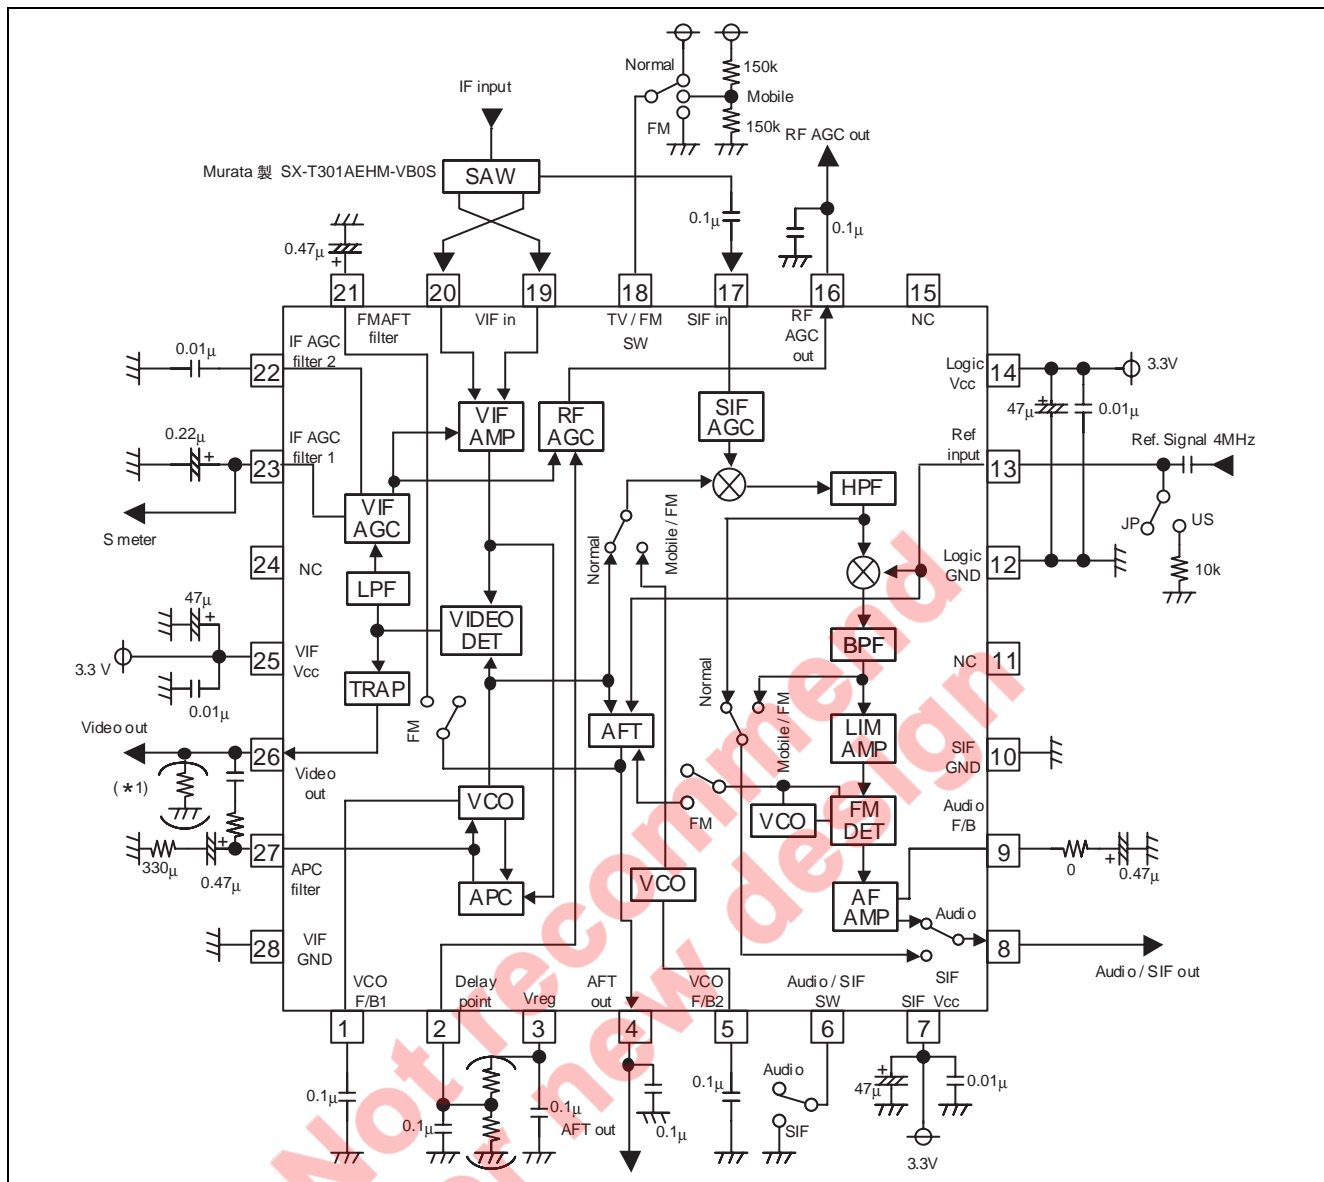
IF input
Normal
150k
Mobile
FM
150k
RF AGC out
Murata 製 SX-T301AEHM-VB0S
SAW
0.1μ
0.47μ
0.1μ
21
20
19
18
17
16
15
FMAFT filter
VIF in
TV / FM SW
SIF in
RF AGC out
NC
IF AGC filter 2
0.01μ
22
VIF AMP
RF AGC
SIF AGC
Logic Vcc
14
3.3V
47μ
0.01μ
0.22μ
IF AGC filter 1
23
Ref input
13
Ref. Signal 4MHz
VIF AGC
HPF
JP
US
S meter
Normal
Mobile / FM
10k
24
NC
LPF
Logic GND
12
47μ
VIDEO DET
3.3 V
25
VIF Vcc
BPF
NC
11
TRAP
0.01μ
Normal
Video out
FM
AFT
LIM AMP
26
Mobile / FM
SIF GND
10
(*1)
Video out
VCO
Audio F/B
FM
VCO
FM DET
330μ
0.47μ
27
9
0
0.47μ
APC filter
APC
VCO
AF AMP
Audio
28
VIF GND
8
SIF
Audio / SIF out
VCO F/B1
Delay point
Vreg
AFT out
VCO F/B2
Audio / SIF SW
SIF Vcc
1
2
3
4
5
6
7
0.1μ
0.1μ
0.1μ
0.1μ
0.1μ
AFT out
Audio
SIF
47μ
0.01μ
3.3V
Not recommended for new design